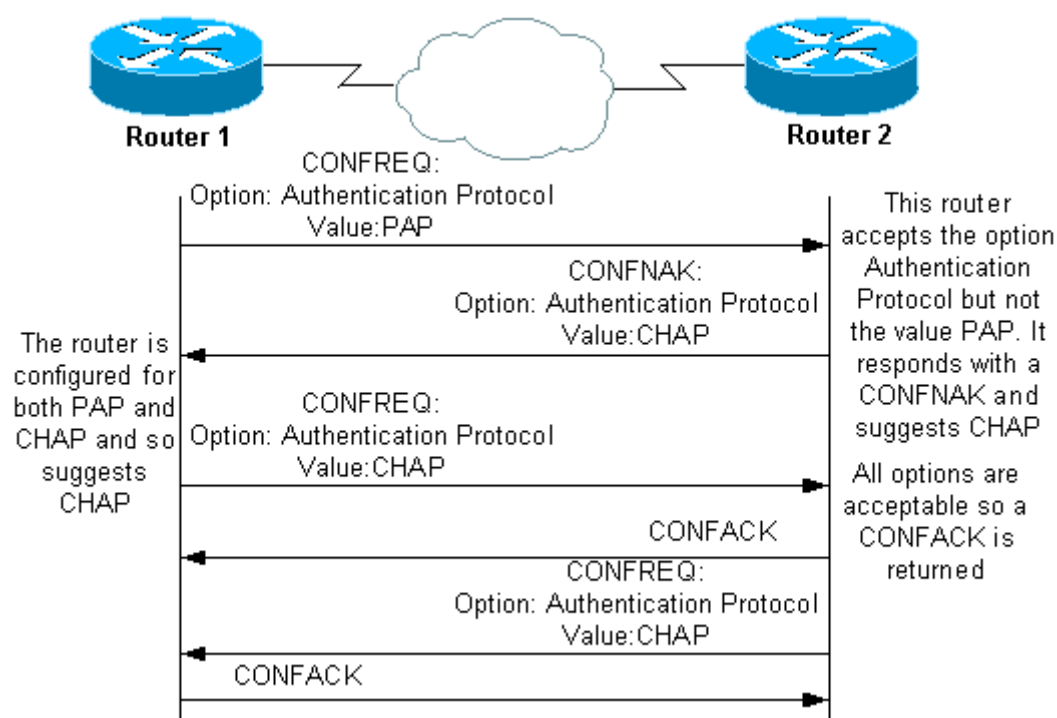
Router 1

Router 2

CONFREQ:
Option: Authentication Protocol
Value:PAP

This router accepts the option Authentication Protocol but not the value PAP. It responds with a CONFNAK and suggests CHAP

CONFNAK:
Option: Authentication Protocol
Value:CHAP

The router is configured for both PAP and CHAP and so suggests CHAP

CONFREQ:
Option: Authentication Protocol
Value:CHAP

All options are acceptable so a CONFACK is returned

CONFACK

CONFREQ:
Option: Authentication Protocol
Value:CHAP

CONFACK